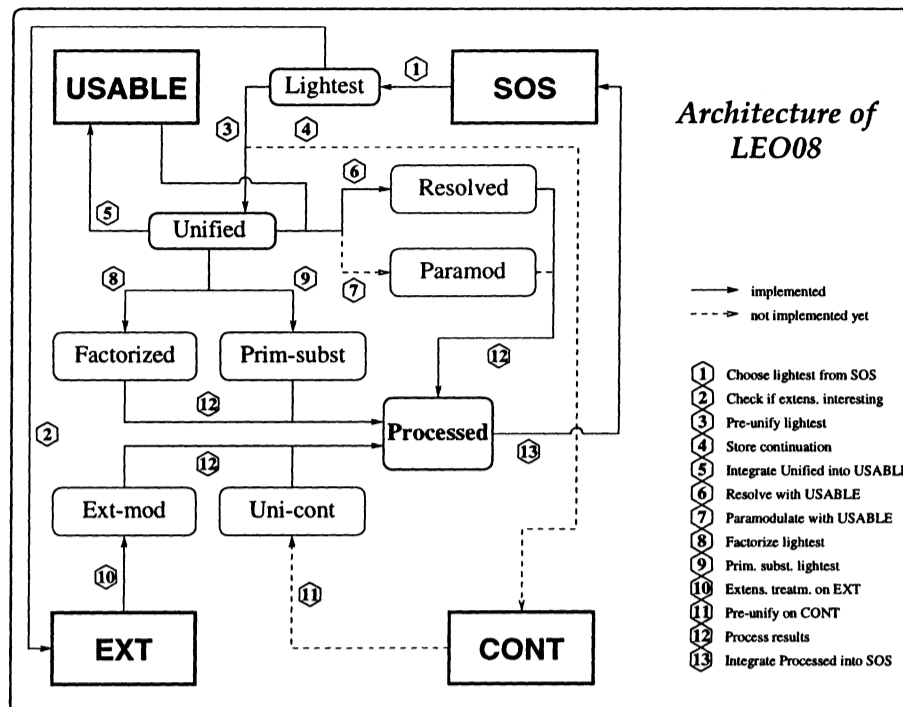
USABLE
Lightest
1
SOS
Architecture of LEO08
3
4
6
Resolved
5
Unified
Paramod
7
8
9
implemented
not implemented yet
Factorized
Prim-subst
12
1 Choose lightest from SOS
2 Check if extens. interesting
3 Pre-unify lightest
4 Store continuation
5 Integrate Unified into USABL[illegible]
6 Resolve with USABLE
7 Paramodulate with USABLE
8 Factorize lightest
9 Prim. subst. lightest
10 Extens. treatm. on EXT
11 Pre-unify on CONT
12 Process results
13 Integrate Processed into SOS
12
2
Processed
13
12
Ext-mod
Uni-cont
10
11
EXT
CONT